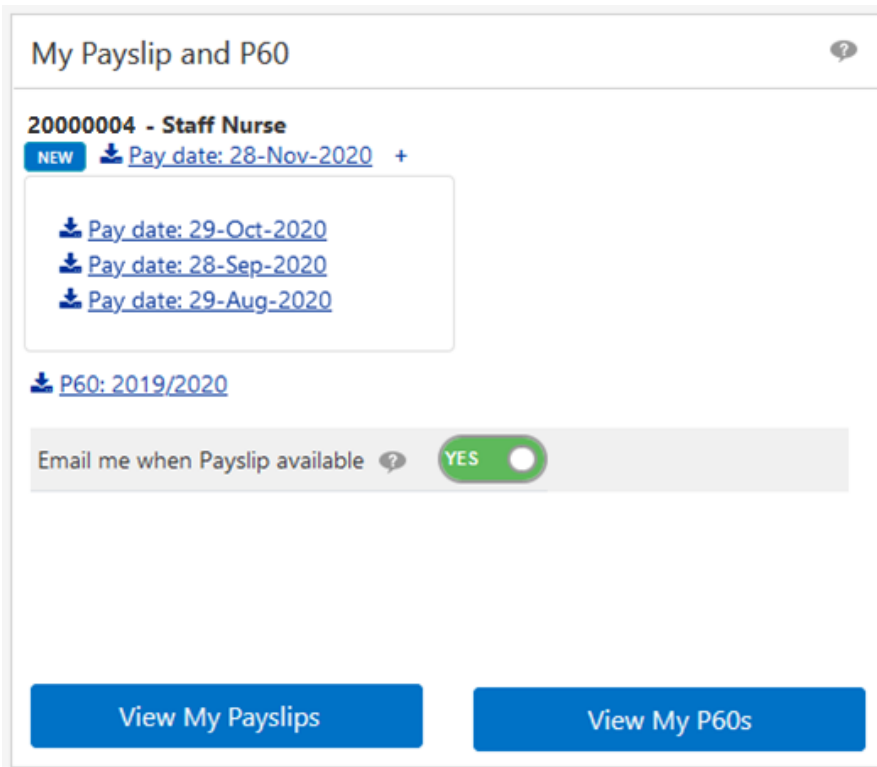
My Payslip and P60

20000004 - Staff Nurse

NEW Pay date: 28-Nov-2020 +

Pay date: 29-Oct-2020
Pay date: 28-Sep-2020
Pay date: 29-Aug-2020

P60: 2019/2020

Email me when Payslip available YES

View My Payslips

View My P60s